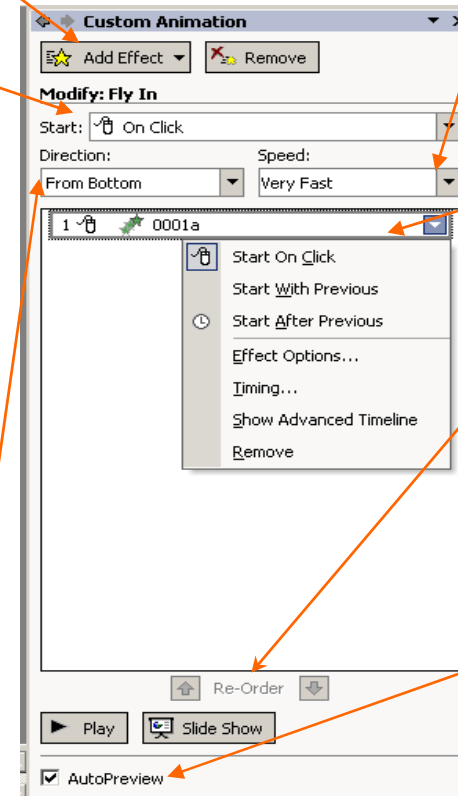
Custom Animation

Add Effect

Remove

Modify: Fly In

Start: On Click

Direction:

Speed:

From Bottom

Very Fast

1 0001a

Start On Click

Start With Previous

Start After Previous

Effect Options...

Timing...

Show Advanced Timeline

Remove

Re-Order

Play

Slide Show

AutoPreview